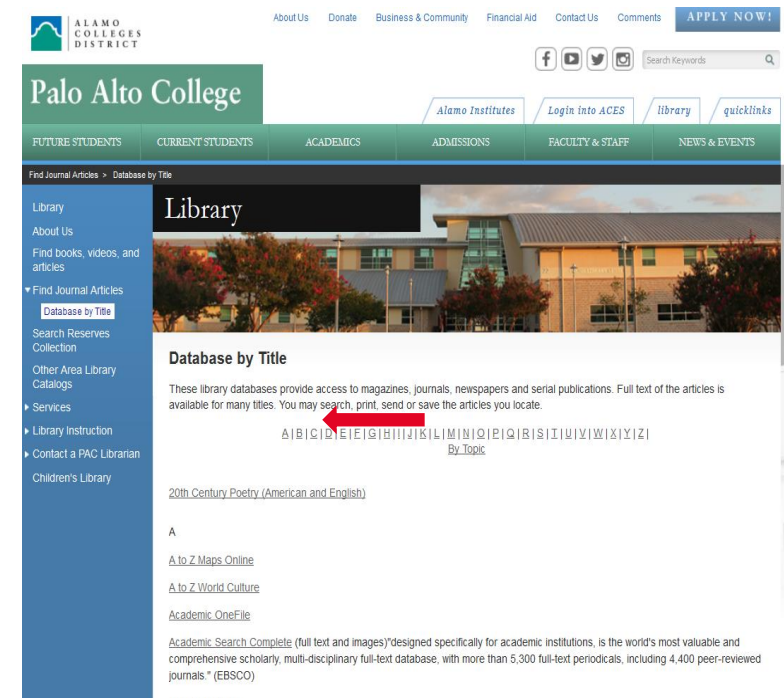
ALAMO COLLEGES DISTRICT

About Us Donate Business & Community Financial Aid Contact Us Comments APPLY NOW!

Search Keywords

Palo Alto College

Alamo Institutes Login into ACES library quicklinks

FUTURE STUDENTS CURRENT STUDENTS ACADEMICS ADMISSIONS FACULTY & STAFF NEWS & EVENTS

Find Journal Articles > Database by Title

Library
About Us
Find books, videos, and articles
Find Journal Articles
Database by Title
Search Reserves Collection
Other Area Library Catalogs
Services
Library Instruction
Contact a PAC Librarian
Children's Library

Library

Database by Title

These library databases provide access to magazines, journals, newspapers and serial publications. Full text of the articles is available for many titles. You may search, print, send or save the articles you locate.

A | B | C | D | E | F | G | H | I | J | K | L | M | N | O | P | Q | R | S | T | U | V | W | X | Y | Z |
By Topic

20th Century Poetry (American and English)

A

A to Z Maps Online

A to Z World Culture

Academic OneFile

Academic Search Complete (full text and images)"designed specifically for academic institutions, is the world's most valuable and comprehensive scholarly, multi-disciplinary full-text database, with more than 5,300 full-text periodicals, including 4,400 peer-reviewed journals." (EBSCO)